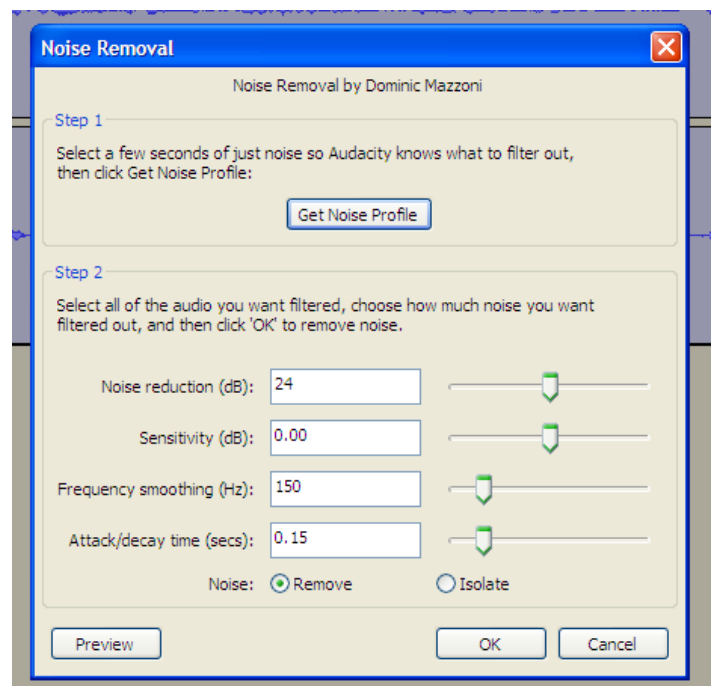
Noise Removal

Noise Removal by Dominic Mazzoni

Step 1

Select a few seconds of just noise so Audacity knows what to filter out, then click Get Noise Profile:

Get Noise Profile

Step 2

Select all of the audio you want filtered, choose how much noise you want filtered out, and then click 'OK' to remove noise.

Noise reduction (dB): 24

Sensitivity (dB): 0.00

Frequency smoothing (Hz): 150

Attack/decay time (secs): 0.15

Noise: Remove Isolate

Preview OK Cancel